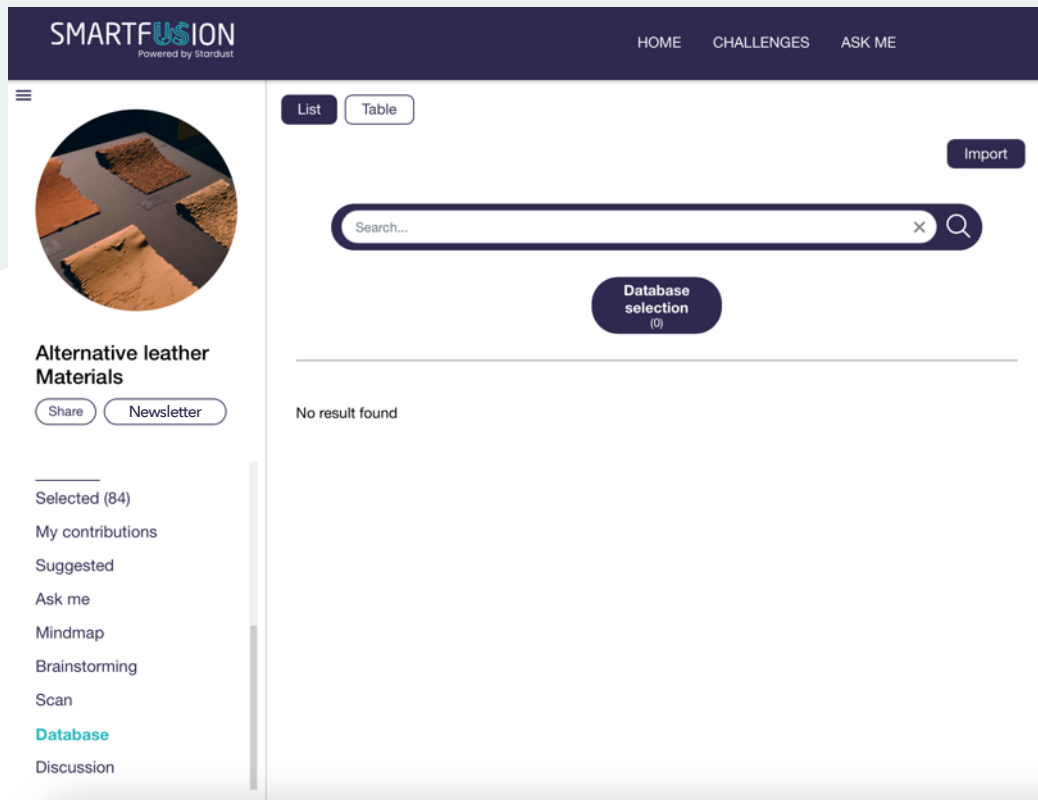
SMARTFUSION
Powered by Stardust

HOME CHALLENGES ASK ME

List Table

Import

Search...

Database selection
(0)

No result found

Alternative leather Materials

Share Newsletter

Selected (84)
My contributions
Suggested
Ask me
Mindmap
Brainstorming
Scan
Database
Discussion